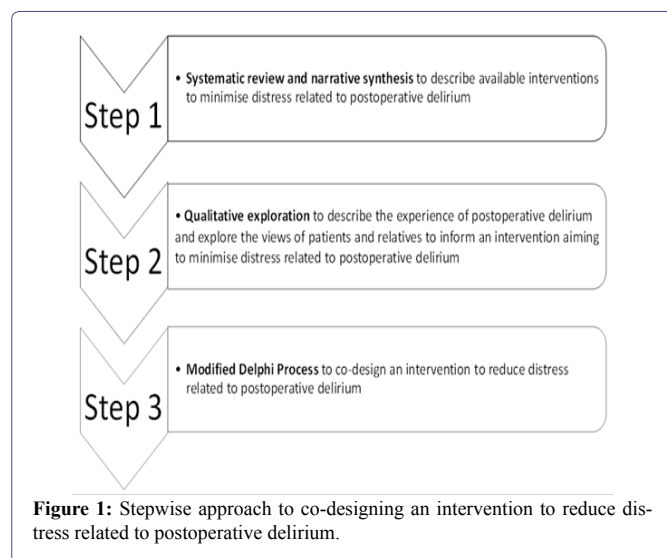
Step 1

• Systematic review and narrative synthesis to describe available interventions to minimise distress related to postoperative delirium

Step 2

• Qualitative exploration to describe the experience of postoperative delirium and explore the views of patients and relatives to inform an intervention aiming to minimise distress related to postoperative delirium

Step 3

• Modified Delphi Process to co-design an intervention to reduce distress related to postoperative delirium

Figure 1: Stepwise approach to co-designing an intervention to reduce distress related to postoperative delirium.